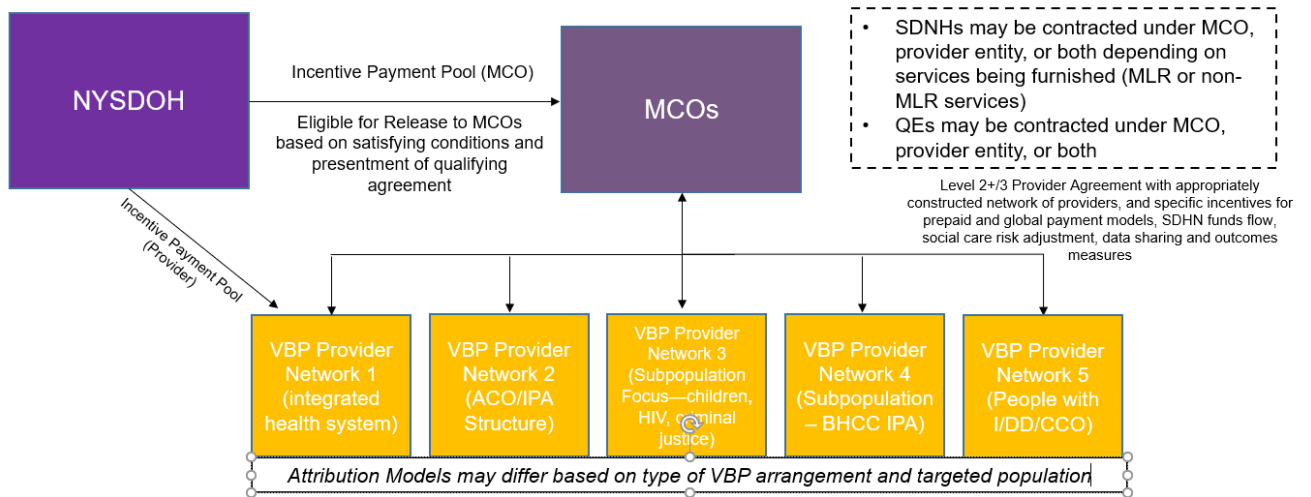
NYSDOH

Incentive Payment Pool (MCO)

Eligible for Release to MCOs based on satisfying conditions and presentment of qualifying agreement

MCOs

• SDNHs may be contracted under MCO, provider entity, or both depending on services being furnished (MLR or non-MLR services)
• QEs may be contracted under MCO, provider entity, or both

Level 2+/3 Provider Agreement with appropriately constructed network of providers, and specific incentives for prepaid and global payment models, SDHN funds flow, social care risk adjustment, data sharing and outcomes measures

Incentive Payment Pool (Provider)

VBP Provider Network 1 (integrated health system)

VBP Provider Network 2 (ACO/IPA Structure)

VBP Provider Network 3 (Subpopulation Focus—children, HIV, criminal justice)

VBP Provider Network 4 (Subpopulation – BHCC IPA)

VBP Provider Network 5 (People with I/DD/CCO)

Attribution Models may differ based on type of VBP arrangement and targeted population